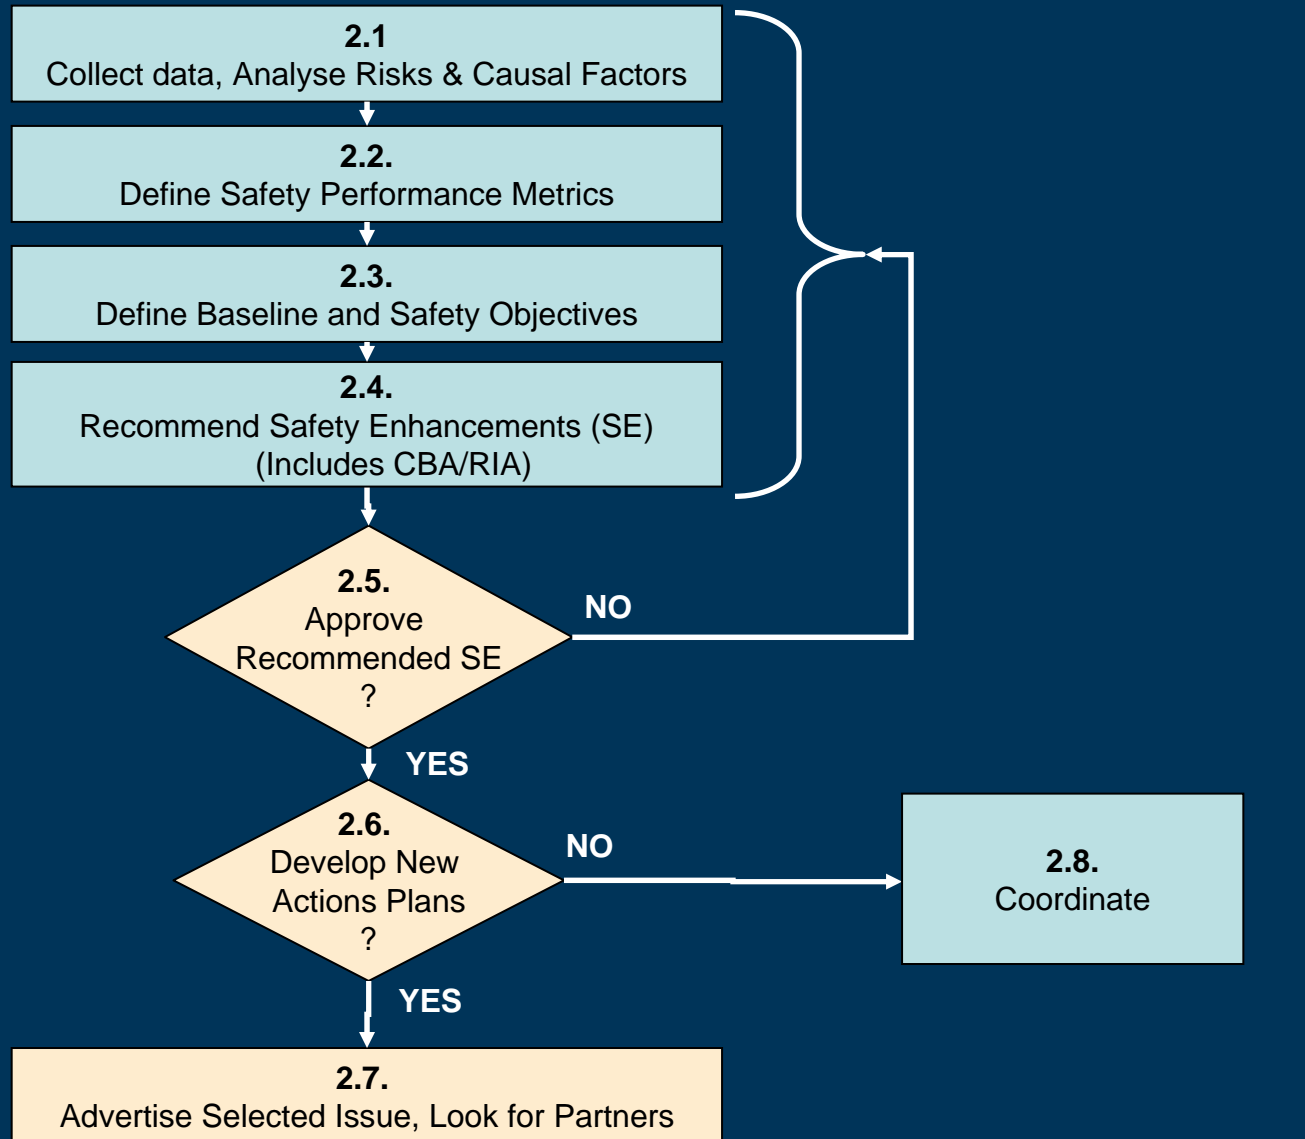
2.1
Collect data, Analyse Risks & Causal Factors

2.2.
Define Safety Performance Metrics

2.3.
Define Baseline and Safety Objectives

2.4.
Recommend Safety Enhancements (SE)
(Includes CBA/RIA)

2.5.
Approve
Recommended SE
?

NO

YES

2.6.
Develop New
Actions Plans
?

NO

2.8.
Coordinate

YES

2.7.
Advertise Selected Issue, Look for Partners